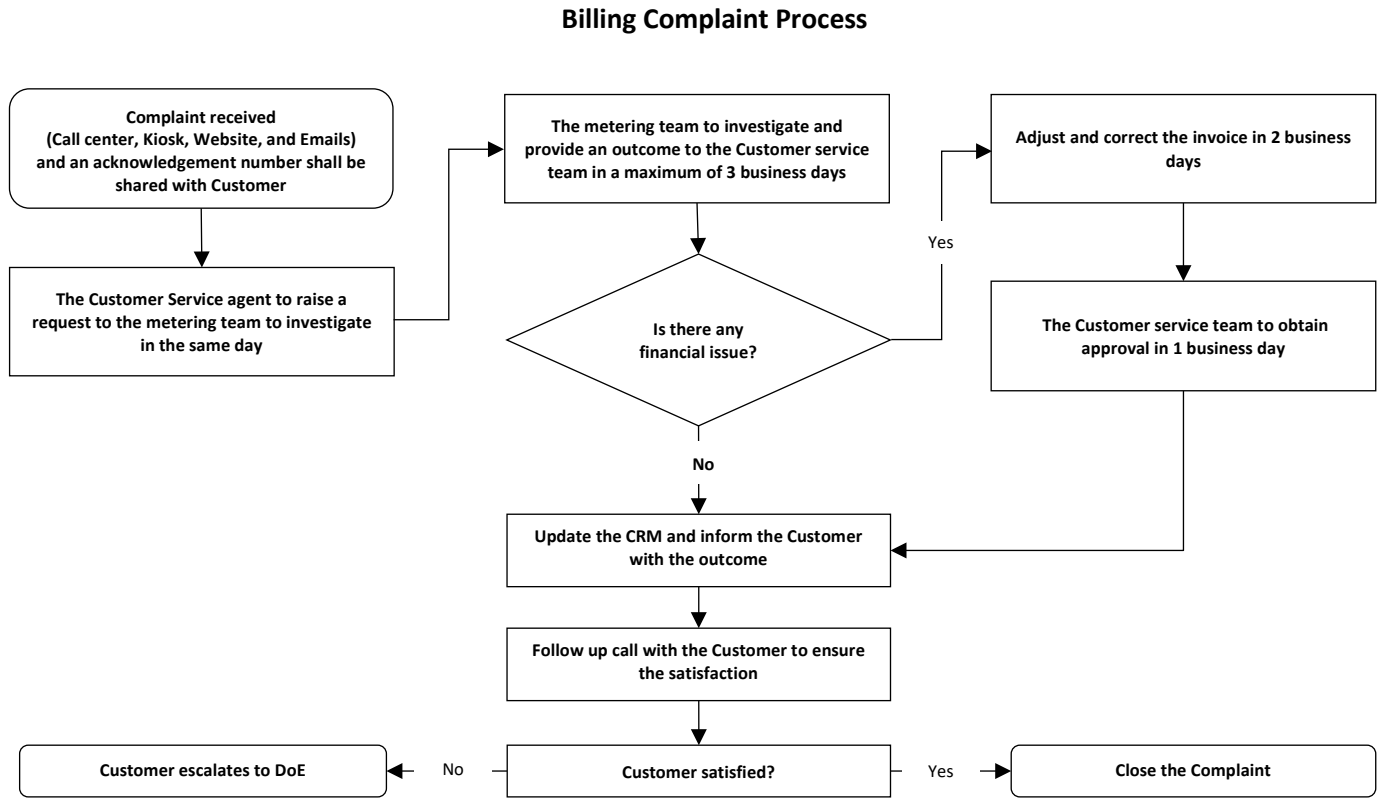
Billing Complaint Process

Complaint received (Call center, Kiosk, Website, and Emails) and an acknowledgement number shall be shared with Customer

The Customer Service agent to raise a request to the metering team to investigate in the same day

The metering team to investigate and provide an outcome to the Customer service team in a maximum of 3 business days

Is there any financial issue?

Yes

Adjust and correct the invoice in 2 business days

The Customer service team to obtain approval in 1 business day

No

Update the CRM and inform the Customer with the outcome

Follow up call with the Customer to ensure the satisfaction

Customer escalates to DoE

No

Customer satisfied?

Yes

Close the Complaint